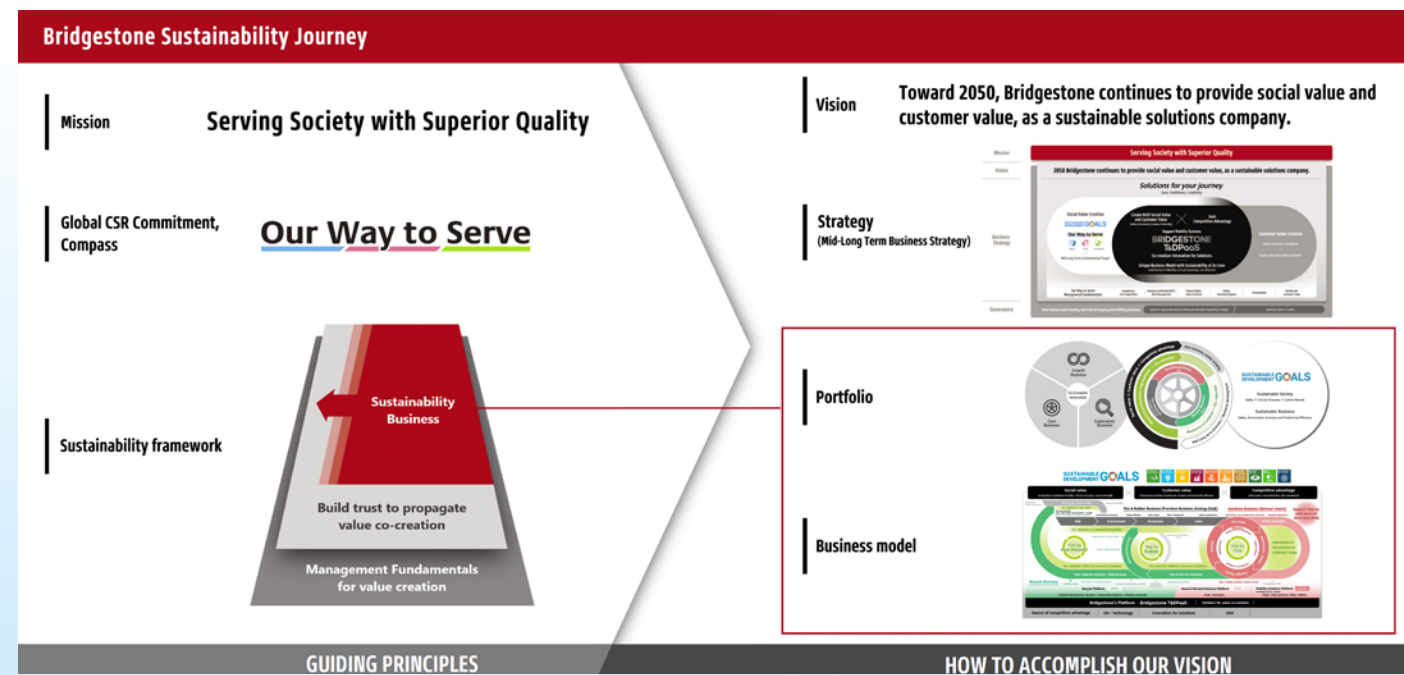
Bridgestone Sustainability Journey

Mission

Serving Society with Superior Quality

Global CSR Commitment, Compass

Our Way to Serve

Sustainability framework

Sustainability Business

Build trust to propagate value co-creation

Management Fundamentals for value creation

Vision

Toward 2050, Bridgestone continues to provide social value and customer value, as a sustainable solutions company.

Strategy
(Mid-Long Term Business Strategy)

Mission

Serving Society with Superior Quality

Vision

2050 Bridgestone continues to provide social value and customer value, as a sustainable solutions company.

Solutions for your journey

Business Strategy

BRIDGESTONE T&DPaaS

Governance

Portfolio

SUSTAINABLE DEVELOPMENT GOALS

Business model

SUSTAINABLE DEVELOPMENT GOALS

GUIDING PRINCIPLES

HOW TO ACCOMPLISH OUR VISION